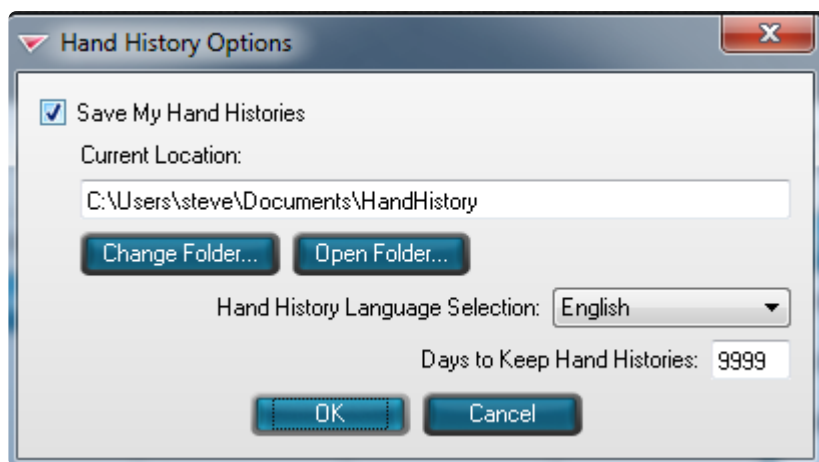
Hand History Options

Save My Hand Histories

Current Location:

C:\Users\steve\Documents\HandHistory

Change Folder...

Open Folder...

Hand History Language Selection: English

Days to Keep Hand Histories: 9999

OK

Cancel